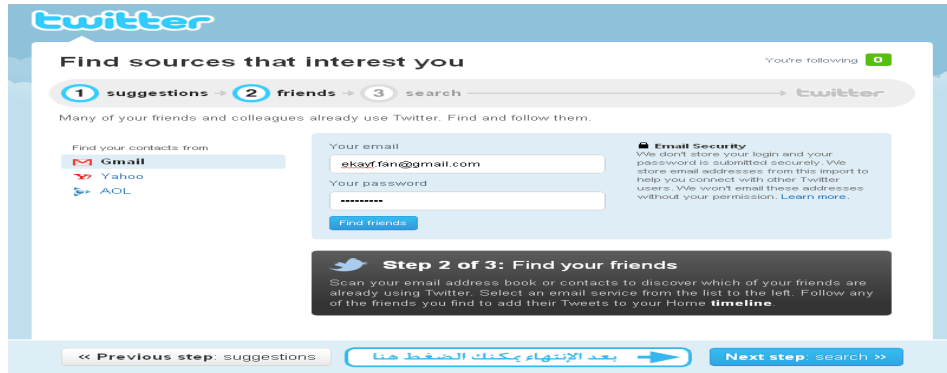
twitter

Find sources that interest you

You're following 0

1 suggestions → 2 friends → 3 search → twitter

Many of your friends and colleagues already use Twitter. Find and follow them.

Find your contacts from
Gmail
Yahoo
AOL

Your email
ekayffan@gmail.com
Your password
---------
Find friends

Email Security
We don't store your login and your password is submitted securely. We store email addresses from this import to help you connect with other Twitter users. We won't email these addresses without your permission. Learn more.

Step 2 of 3: Find your friends
Scan your email address book or contacts to discover which of your friends are already using Twitter. Select an email service from the list to the left. Follow any of the friends you find to add their Tweets to your Home timeline.

« Previous step: suggestions

بعد الإنتهاء يمكنك الضغط هنا

Next step: search »